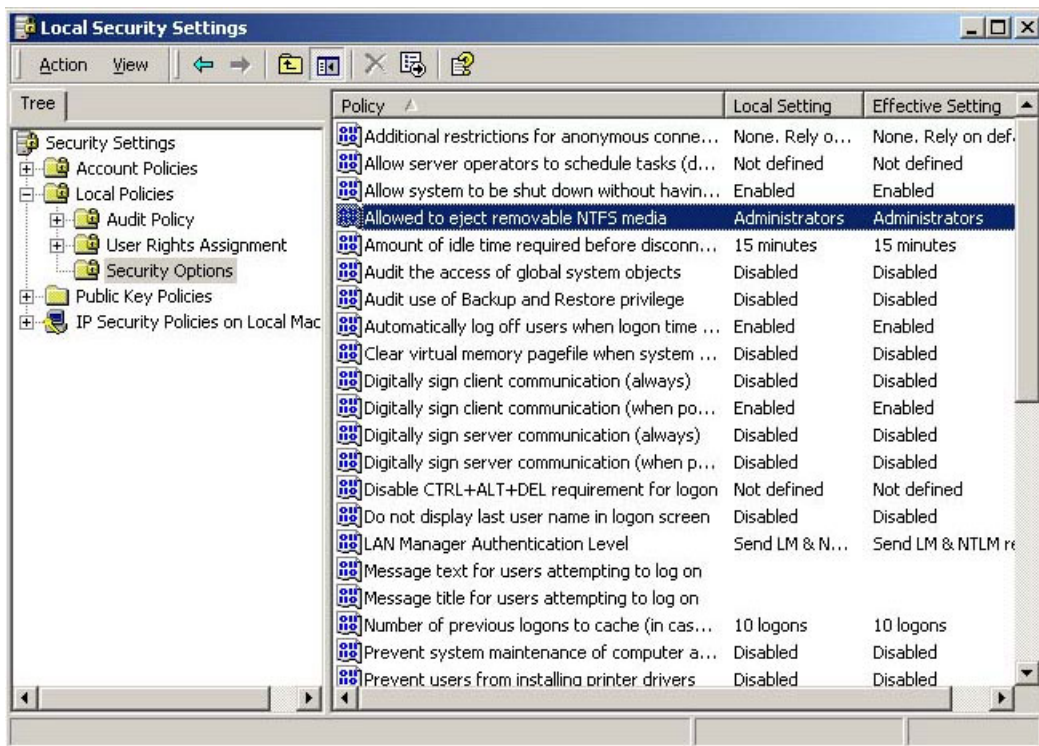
Local Security Settings

Action View

Tree

Security Settings
Account Policies
Local Policies
Audit Policy
User Rights Assignment
Security Options
Public Key Policies
IP Security Policies on Local Mac

| Policy | Local Setting | Effective Setting |
|---|---|---|
| Additional restrictions for anonymous conne... | None. Rely o... | None. Rely on def. |
| Allow server operators to schedule tasks (d... | Not defined | Not defined |
| Allow system to be shut down without havin... | Enabled | Enabled |
| Allowed to eject removable NTFS media | Administrators | Administrators |
| Amount of idle time required before disconn... | 15 minutes | 15 minutes |
| Audit the access of global system objects | Disabled | Disabled |
| Audit use of Backup and Restore privilege | Disabled | Disabled |
| Automatically log off users when logon time ... | Enabled | Enabled |
| Clear virtual memory pagefile when system ... | Disabled | Disabled |
| Digitally sign client communication (always) | Disabled | Disabled |
| Digitally sign client communication (when po... | Enabled | Enabled |
| Digitally sign server communication (always) | Disabled | Disabled |
| Digitally sign server communication (when p... | Disabled | Disabled |
| Disable CTRL+ALT+DEL requirement for logon | Not defined | Not defined |
| Do not display last user name in logon screen | Disabled | Disabled |
| LAN Manager Authentication Level | Send LM & N... | Send LM & NTLM re |
| Message text for users attempting to log on | | |
| Message title for users attempting to log on | | |
| Number of previous logons to cache (in cas... | 10 logons | 10 logons |
| Prevent system maintenance of computer a... | Disabled | Disabled |
| Prevent users from installing printer drivers | Disabled | Disabled |